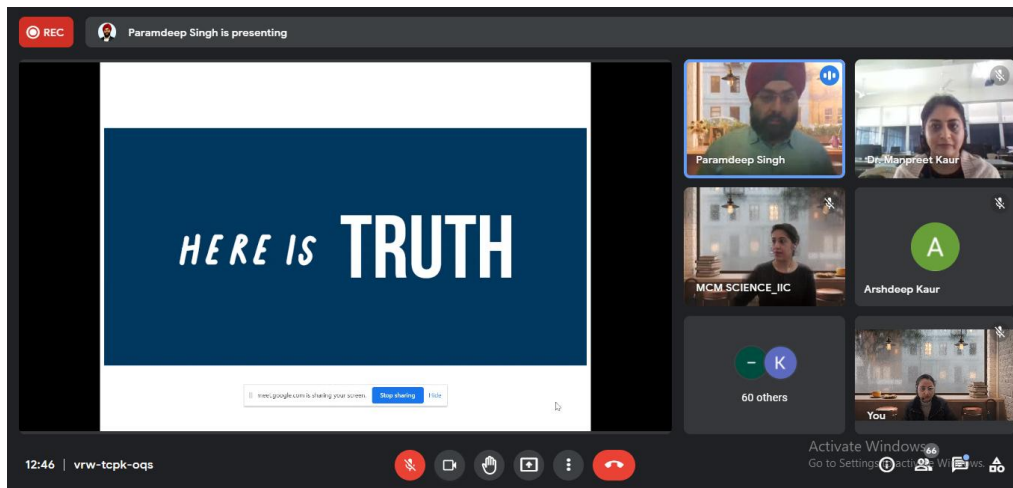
REC

Paramdeep Singh is presenting

HERE IS TRUTH

meet.google.com is sharing your screen. Stop sharing Hide

Paramdeep Singh

Dr. Manpreet Kaur

MCM SCIENCE_IIC

A

Arshdeep Kaur

K

60 others

You

12:46 | vrw-tcpk-oqs

Activate Windows
Go to Settings to activate Windows.

66